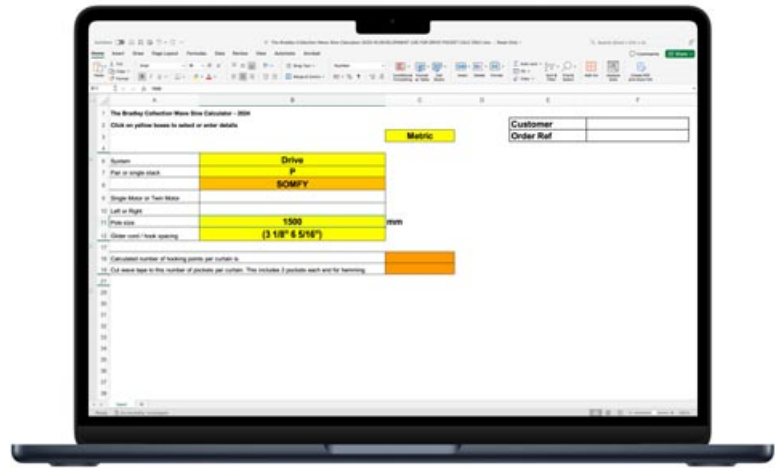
The Bradley Collection Wave Size Calculator - 2024

Click on yellow boxes to select or enter details

Metric

| Customer | |
|---|---|
| Order Ref | |

| | |
|---|---|
| System | Drive |
| Pair or single stack | P |
| | SOMFY |
| Single Motor or Twin Motor | |
| Left or Right | |
| Pole size | 1500 mm |
| Glider cord / hook spacing | (3 1/8" & 5/16") |

Calculated number of hooking points per curtain is:

Cut wave tape to this number of pockets per curtain. This includes 2 pockets each end for hemming.